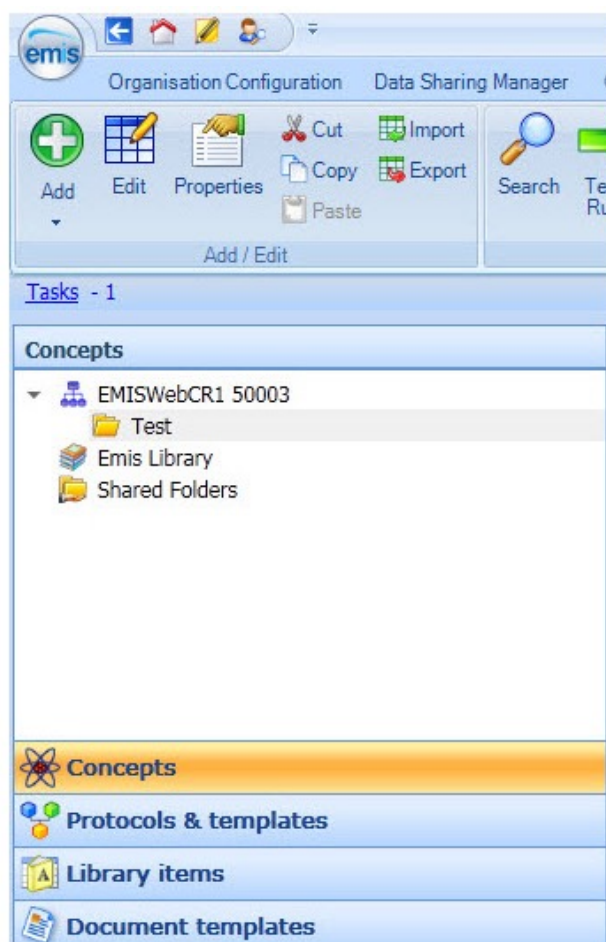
emis

Organisation Configuration Data Sharing Manager

Add
Edit
Properties
Cut
Copy
Paste
Import
Export
Search
Te
Ru

Add / Edit

Tasks - 1

Concepts

EMISWebCR1 50003
Test
Emis Library
Shared Folders

Concepts
Protocols & templates
Library items
Document templates